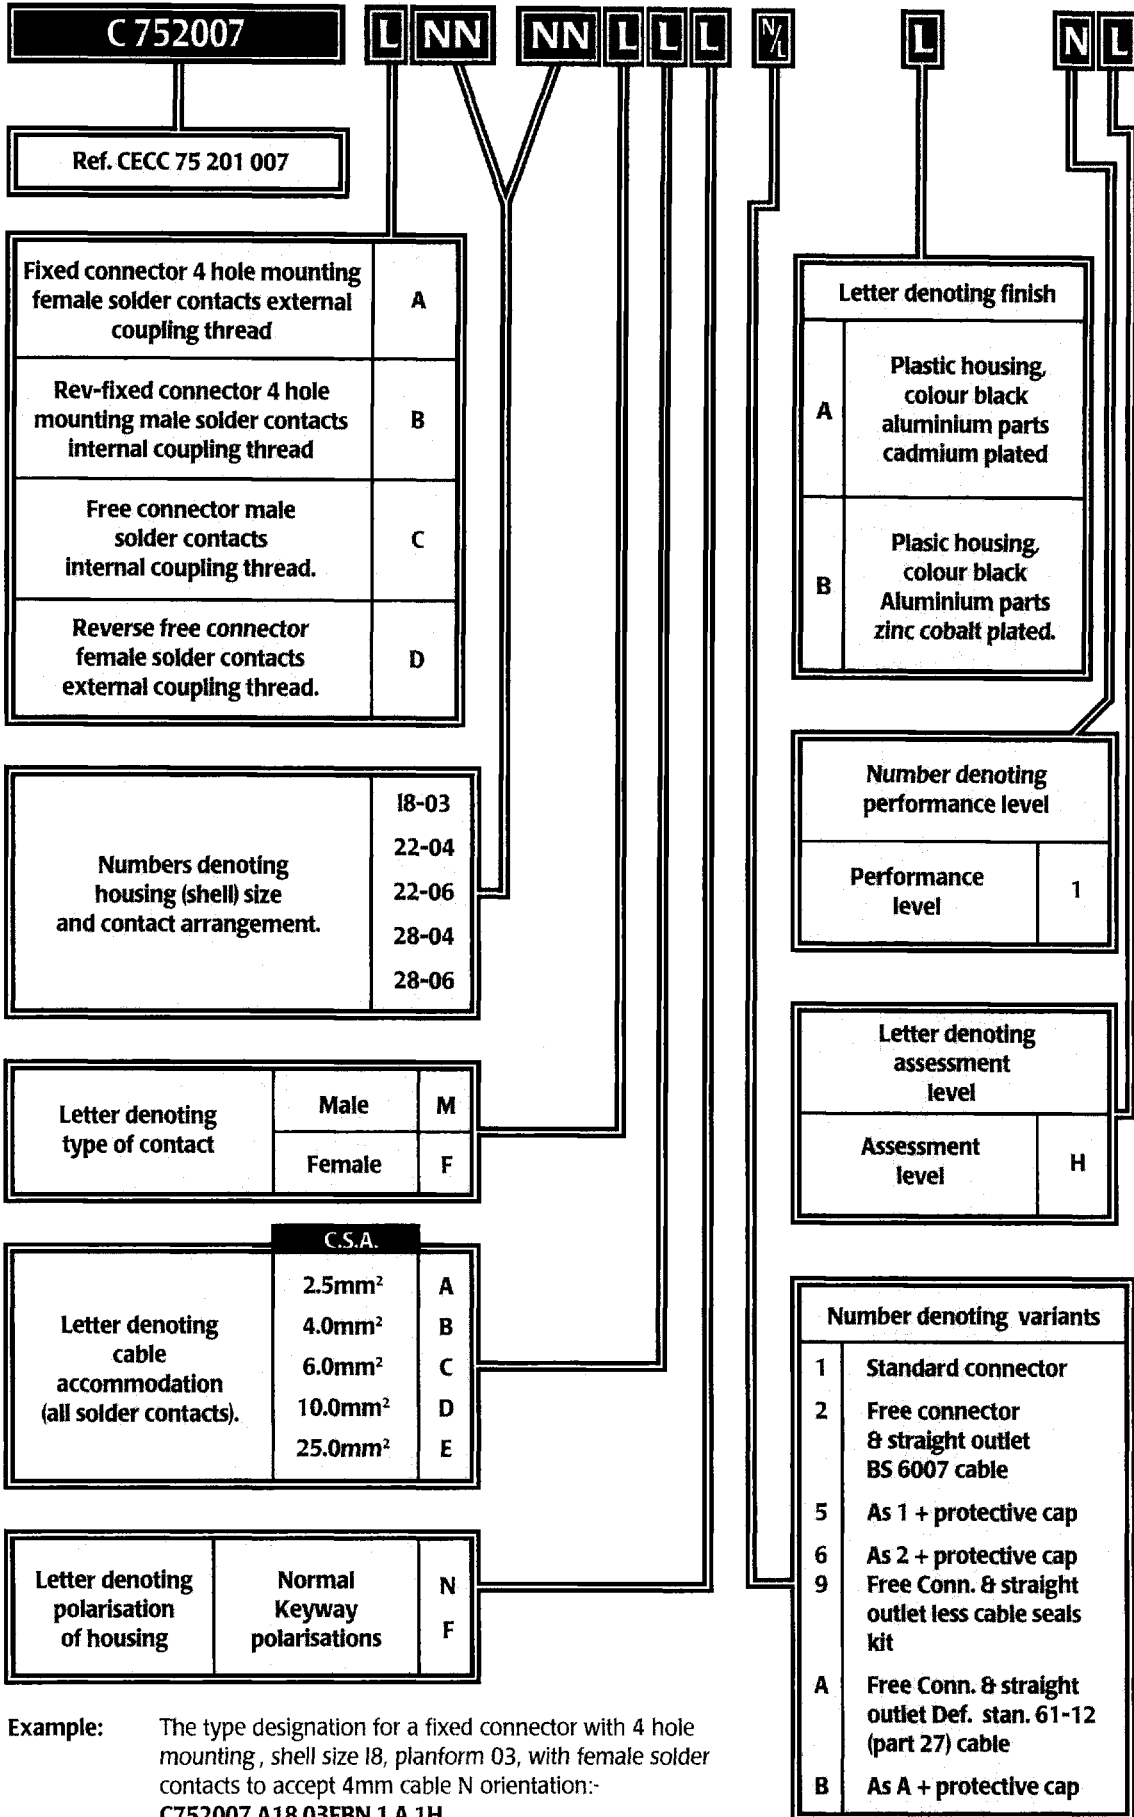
C 752007 L NN NN L L L N/L L N L

Ref. CECC 75 201 007

| Fixed connector 4 hole mounting female solder contacts external coupling thread | A |
|---|---|
| Rev-fixed connector 4 hole mounting male solder contacts internal coupling thread | B |
| Free connector male solder contacts internal coupling thread. | C |
| Reverse free connector female solder contacts external coupling thread. | D |

| Numbers denoting housing (shell) size and contact arrangement. | l8-03 22-04 22-06 28-04 28-06 |
|---|---|

| Letter denoting type of contact | Male | M |
|---|---|---|
| | Female | F |

| Letter denoting cable accommodation (all solder contacts). | C.S.A. | |
|---|---|---|
| | 2.5mm² | A |
| | 4.0mm² | B |
| | 6.0mm² | C |
| | 10.0mm² | D |
| | 25.0mm² | E |

| Letter denoting polarisation of housing | Normal Keyway polarisations | N F |
|---|---|---|

| Letter denoting finish | |
|---|---|
| A | Plastic housing, colour black aluminium parts cadmium plated |
| B | Plasic housing, colour black Aluminium parts zinc cobalt plated. |

| Number denoting performance level | |
|---|---|
| Performance level | 1 |

| Letter denoting assessment level | |
|---|---|
| Assessment level | H |

| Number denoting variants | |
|---|---|
| 1 | Standard connector |
| 2 | Free connector & straight outlet BS 6007 cable |
| 5 | As 1 + protective cap |
| 6 | As 2 + protective cap |
| 9 | Free Conn. & straight outlet less cable seals kit |
| A | Free Conn. & straight outlet Def. stan. 61-12 (part 27) cable |
| B | As A + protective cap |

Example: The type designation for a fixed connector with 4 hole mounting, shell size l8, planform 03, with female solder contacts to accept 4mm cable N orientation:- C752007 A18 03FBN 1 A 1H